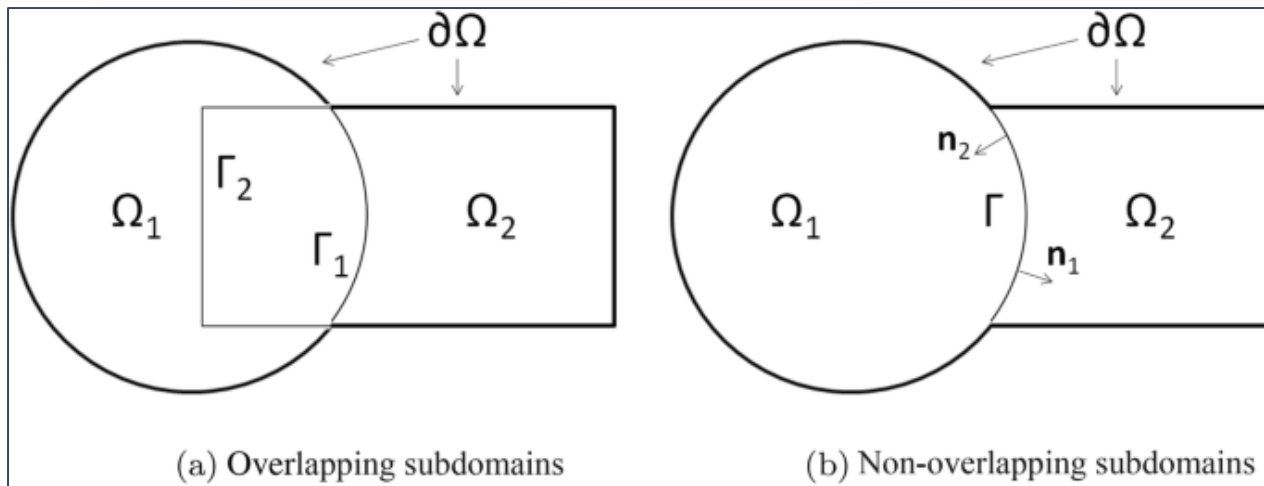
$\partial\Omega$

$\Omega_1$

$\Gamma_2$

$\Gamma_1$

$\Omega_2$

(a) Overlapping subdomains

$\partial\Omega$

$\mathbf{n}_2$

$\Omega_1$

$\Gamma$

$\Omega_2$

$\mathbf{n}_1$

(b) Non-overlapping subdomains